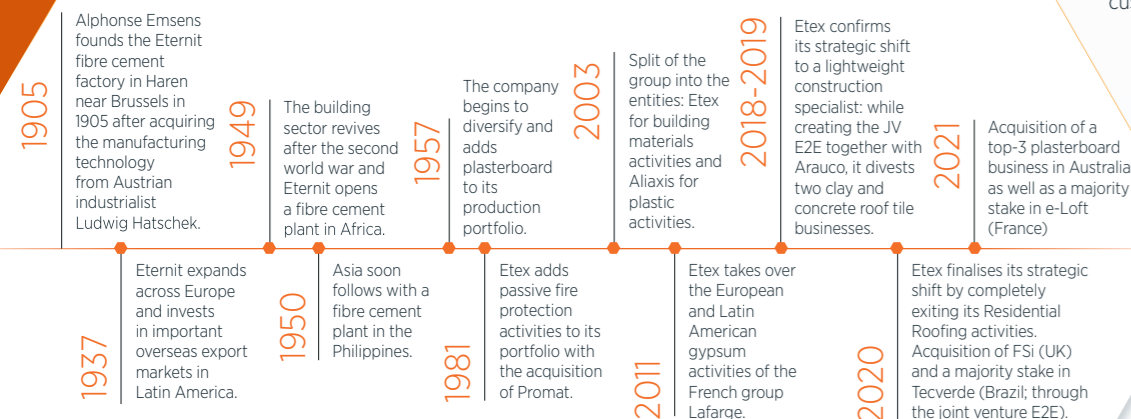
cu

1905
Alphonse Emsens founds the Eternit fibre cement factory in Haren near Brussels in 1905 after acquiring the manufacturing technology from Austrian industrialist Ludwig Hatschek.

1937
Eternit expands across Europe and invests in important overseas export markets in Latin America.

1949
The building sector revives after the second world war and Eternit opens a fibre cement plant in Africa.

1950
Asia soon follows with a fibre cement plant in the Philippines.

1957
The company begins to diversify and adds plasterboard to its production portfolio.

1981
Etex adds passive fire protection activities to its portfolio with the acquisition of Promat.

2003
Split of the group into the entities: Etex for building materials activities and Aliaxis for plastic activities.

2011
Etex takes over the European and Latin American gypsum activities of the French group Lafarge.

2018-2019
Etex confirms its strategic shift to a lightweight construction specialist: while creating the JV E2E together with Arauco, it divests two clay and concrete roof tile businesses.

2020
Etex finalises its strategic shift by completely exiting its Residential Roofing activities. Acquisition of FSi (UK) and a majority stake in Tecverde (Brazil; through the joint venture E2E).

2021
Acquisition of a top-3 plasterboard business in Australia as well as a majority stake in e-Loft (France)